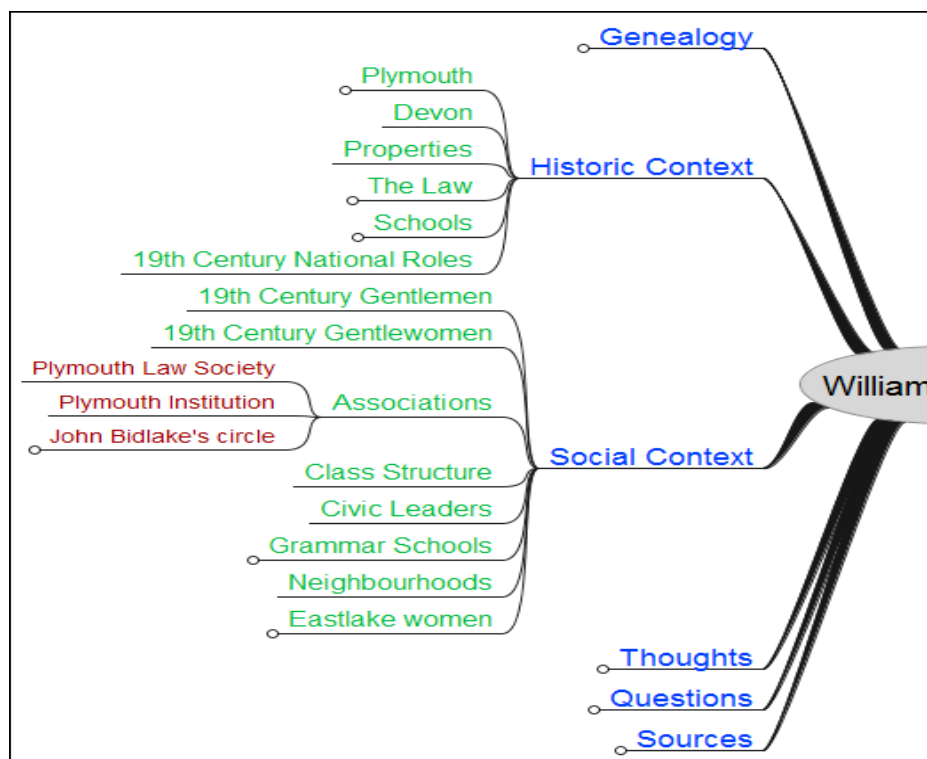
Genealogy

Historic Context
Plymouth
Devon
Properties
The Law
Schools
19th Century National Roles

Social Context
19th Century Gentlemen
19th Century Gentlewomen
Associations
Plymouth Law Society
Plymouth Institution
John Bidlake's circle
Class Structure
Civic Leaders
Grammar Schools
Neighbourhoods
Eastlake women

William

Thoughts
Questions
Sources